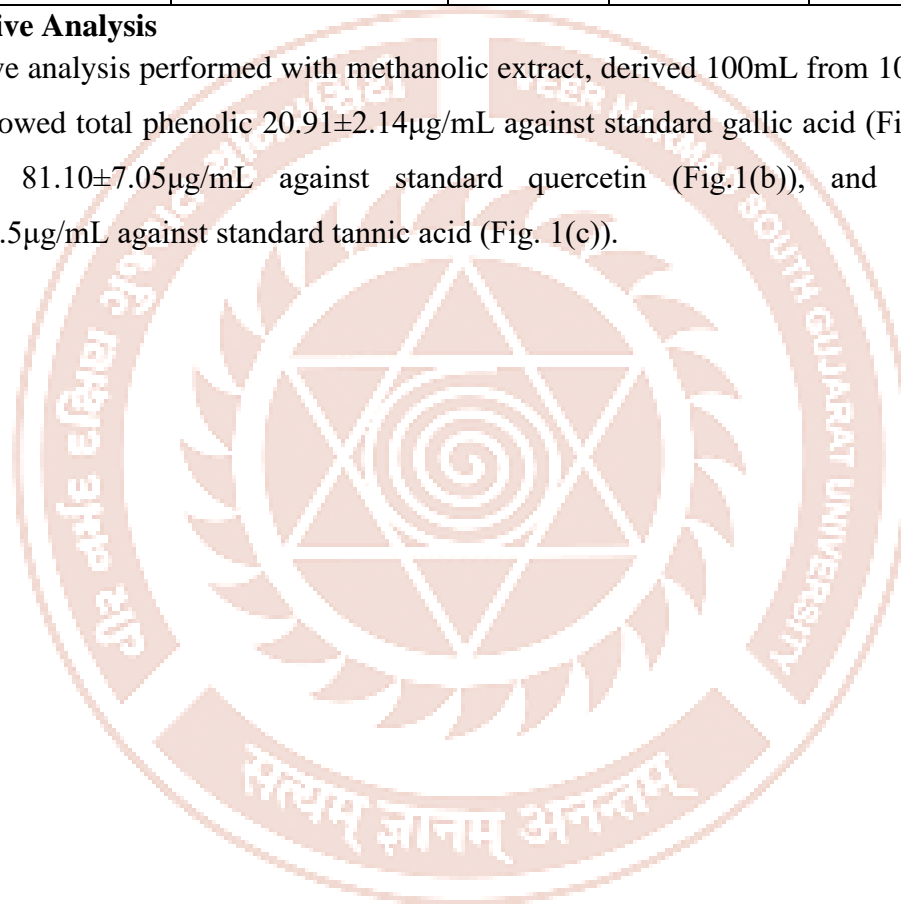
ive Analysis

ve analysis performed with methanolic extract, derived 100mL from 10 owed total phenolic 20.91±2.14μg/mL against standard gallic acid (Fi 81.10±7.05μg/mL against standard quercetin (Fig.1(b)), and .5μg/mL against standard tannic acid (Fig. 1(c)).

VEER NARMAD SOUTH GUJARAT UNIVERSITY

सत्यम् ज्ञानम् अनन्तम्